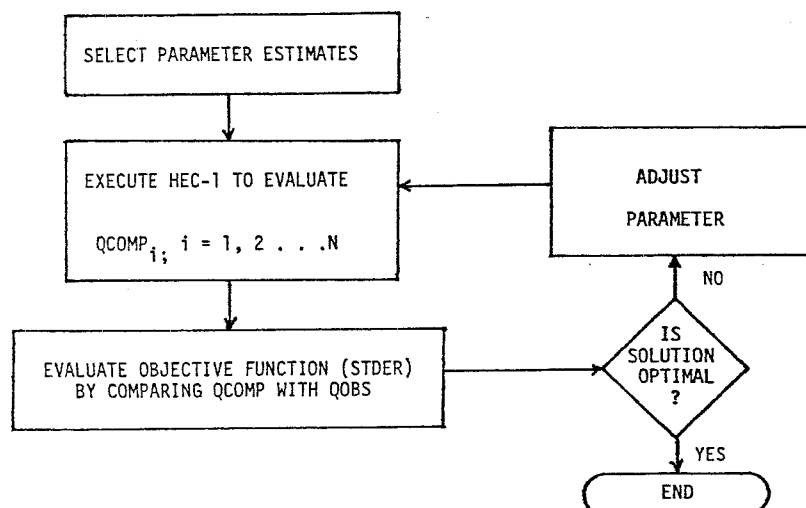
SELECT PARAMETER ESTIMATES

EXECUTE HEC-1 TO EVALUATE

$QCOMP_{i}$; i = 1, 2 . . .N

ADJUST

PARAMETER

NO

EVALUATE OBJECTIVE FUNCTION (STDER) BY COMPARING QCOMP WITH QOBS

IS SOLUTION OPTIMAL ?

YES

END